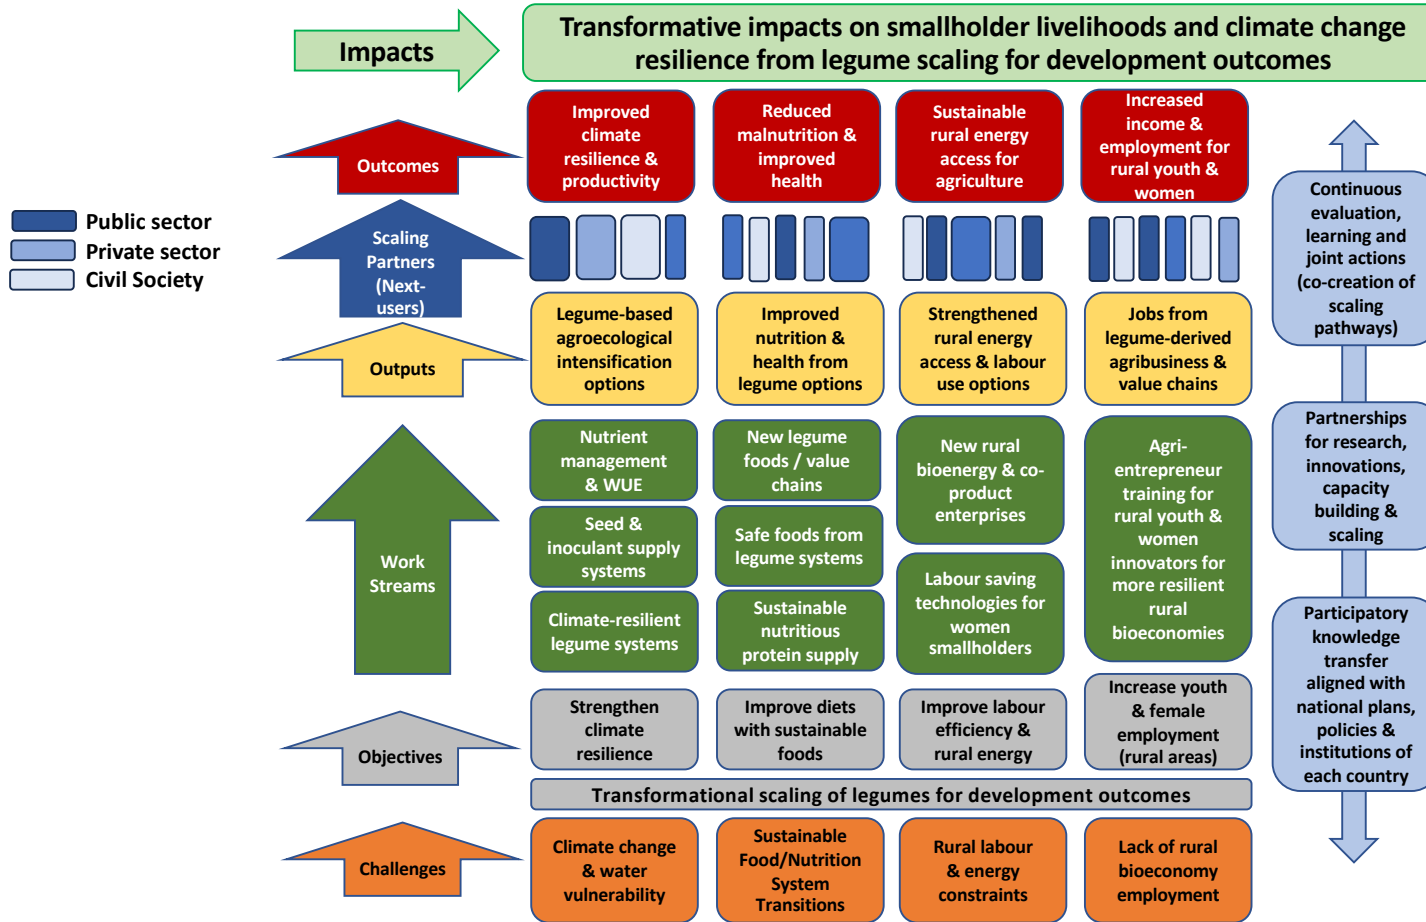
Impacts

Transformative impacts on smallholder livelihoods and climate change resilience from legume scaling for development outcomes

Public sector
Private sector
Civil Society

Outcomes

Improved climate resilience & productivity

Reduced malnutrition & improved health

Sustainable rural energy access for agriculture

Increased income & employment for rural youth & women

Scaling Partners (Next-users)

Outputs

Legume-based agroecological intensification options

Improved nutrition & health from legume options

Strengthened rural energy access & labour use options

Jobs from legume-derived agribusiness & value chains

Work Streams

Nutrient management & WUE

Seed & inoculant supply systems

Climate-resilient legume systems

New legume foods / value chains

Safe foods from legume systems

Sustainable nutritious protein supply

New rural bioenergy & co-product enterprises

Labour saving technologies for women smallholders

Agri-entrepreneur training for rural youth & women innovators for more resilient rural bioeconomies

Objectives

Strengthen climate resilience

Improve diets with sustainable foods

Improve labour efficiency & rural energy

Increase youth & female employment (rural areas)

Transformational scaling of legumes for development outcomes

Challenges

Climate change & water vulnerability

Sustainable Food/Nutrition System Transitions

Rural labour & energy constraints

Lack of rural bioeconomy employment

Continuous evaluation, learning and joint actions (co-creation of scaling pathways)

Partnerships for research, innovations, capacity building & scaling

Participatory knowledge transfer aligned with national plans, policies & institutions of each country